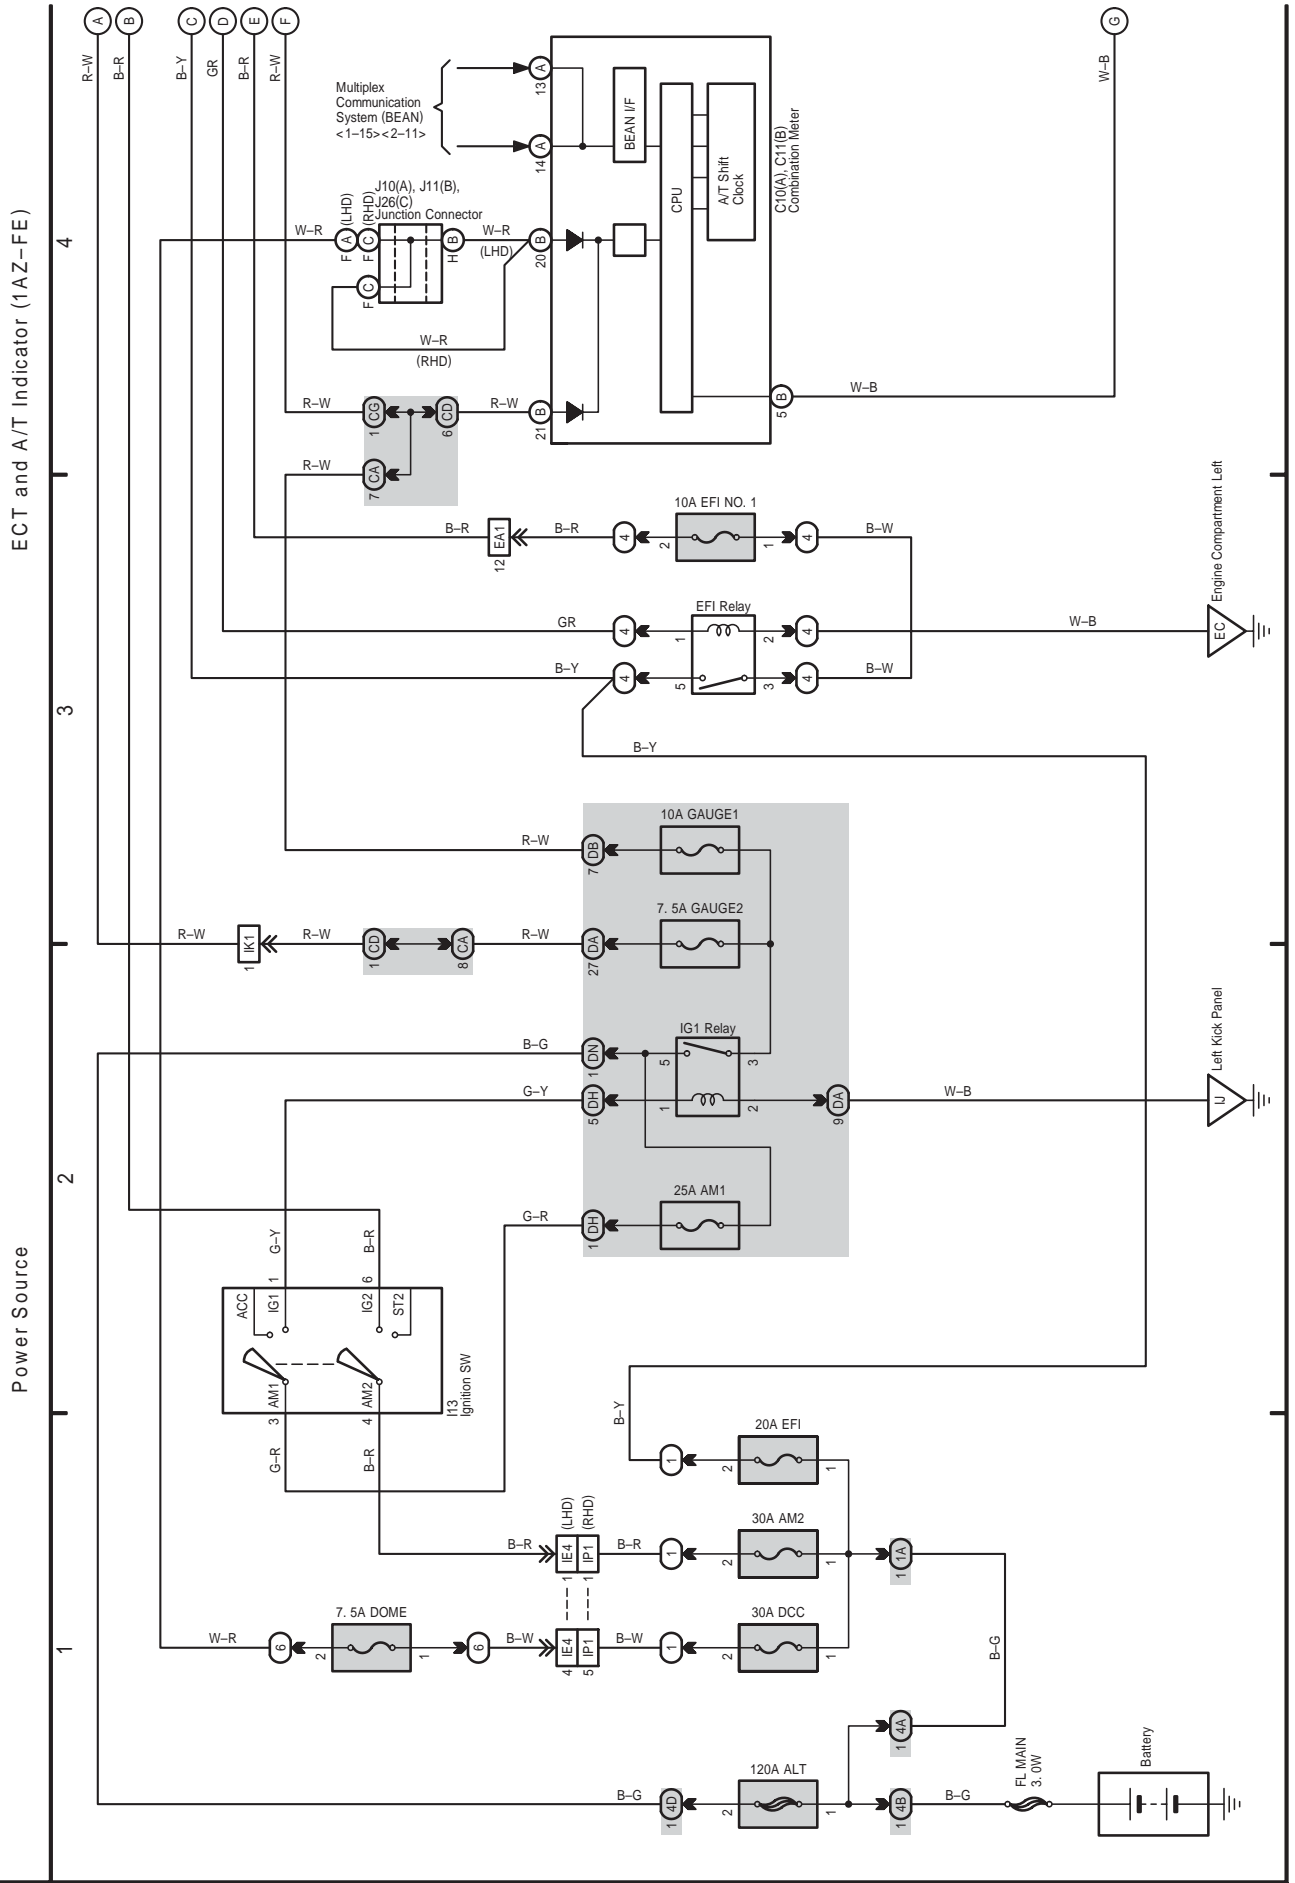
ECT and A/T Indicator (1AZ–FE)

Power Source

4

3

2

1

A B C D E F G

R–W B–R B–Y GR B–R R–W W–B

Multiplex Communication System (BEAN) <1–15><2–11>

13 A
14 A

BEAN I/F

CPU

A/T Shift Clock

C10(A), C11(B) Combination Meter

J10(A), J11(B), J26(C) Junction Connector

(LHD) (RHD)

W–R F A F C B H W–R (LHD) 20 B

F C

W–R (RHD)

R–W 1 CG 6 CD R–W 21 B

5 B W–B

R–W 7 CA

10A EFI NO. 1

B–R EA1 12 B–R 4 2 1 4 B–W

Engine Compartment Left

EFI Relay

GR 4 1 2 4 W–B EC

B–Y 4 5 3 4 B–W

B–Y

10A GAUGE1

R–W 7 DB

7. 5A GAUGE2

R–W IK1 1 R–W 1 CD 8 CA R–W 27 DA

IG1 Relay

B–G 1 DN 5 3

G–Y 5 DH 1 2 9 DA W–B IJ

Left Kick Panel

25A AM1

G–R 1 DH

G–Y B–R

1 6

ACC IG1 IG2 ST2

AM1 AM2

3 4

I13 Ignition SW

G–R B–R

B–Y

20A EFI

1 2 1

(LHD) (RHD)

30A AM2

B–R IE4 IP1 B–R 1 2 1 1 1A

1 1

7. 5A DOME

30A DCC

W–R 6 2 1 6 B–W IE4 IP1 B–W 1 2 1

4 5

B–G

1 4A

120A ALT

B–G 1 4D 2 1 1 4B B–G

FL MAIN 3. 0W

Battery